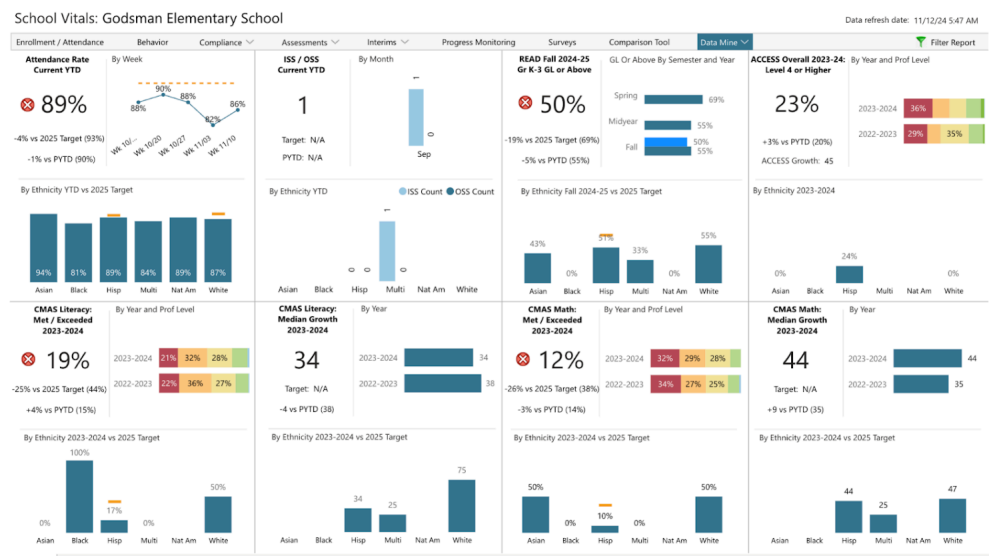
School Vitals: Godsman Elementary School

Data refresh date: 11/12/24 5:47 AM

Enrollment / Attendance | Behavior | Compliance | Assessments | Interims | Progress Monitoring | Surveys | Comparison Tool | Data Mine | Filter Report

Attendance Rate Current YTD

89%

-4% vs 2025 Target (93%)

-1% vs PYTD (90%)

By Week

88% 90% 88% 82% 86%

Wk 10/... Wk 10/20 Wk 10/27 Wk 11/03 Wk 11/10

ISS / OSS Current YTD

1

Target: N/A

PYTD: N/A

By Month

1

0

Sep

READ Fall 2024-25 Gr K-3 GL or Above

50%

-19% vs 2025 Target (69%)

-5% vs PYTD (55%)

GL Or Above By Semester and Year

Spring 69%

Midyear 55%

Fall 50% 55%

ACCESS Overall 2023-24: Level 4 or Higher

23%

+3% vs PYTD (20%)

ACCESS Growth: 45

By Year and Prof Level

2023-2024 36%

2022-2023 29% 35%

By Ethnicity YTD vs 2025 Target

94% 81% 89% 84% 89% 87%

Asian Black Hisp Multi Nat Am White

By Ethnicity YTD

ISS Count OSS Count

0 0 1 0

Asian Black Hisp Multi Nat Am White

By Ethnicity Fall 2024-25 vs 2025 Target

43% 0% 51% 33% 0% 55%

Asian Black Hisp Multi Nat Am White

By Ethnicity 2023-2024

0% 24% 0%

Asian Black Hisp Multi Nat Am White

CMAS Literacy: Met / Exceeded 2023-2024

19%

-25% vs 2025 Target (44%)

+4% vs PYTD (15%)

By Year and Prof Level

2023-2024 21% 32% 28%

2022-2023 22% 36% 27%

CMAS Literacy: Median Growth 2023-2024

34

Target: N/A

-4 vs PYTD (38)

By Year

2023-2024 34

2022-2023 38

CMAS Math: Met / Exceeded 2023-2024

12%

-26% vs 2025 Target (38%)

-3% vs PYTD (14%)

By Year and Prof Level

2023-2024 32% 29% 28%

2022-2023 34% 27% 25%

CMAS Math: Median Growth 2023-2024

44

Target: N/A

+9 vs PYTD (35)

By Year

2023-2024 44

2022-2023 35

By Ethnicity 2023-2024 vs 2025 Target

0% 100% 17% 0% 50%

Asian Black Hisp Multi Nat Am White

By Ethnicity 2023-2024 vs 2025 Target

34 25 75

Asian Black Hisp Multi Nat Am White

By Ethnicity 2023-2024 vs 2025 Target

50% 0% 10% 0% 50%

Asian Black Hisp Multi Nat Am White

By Ethnicity 2023-2024 vs 2025 Target

44 25 47

Asian Black Hisp Multi Nat Am White